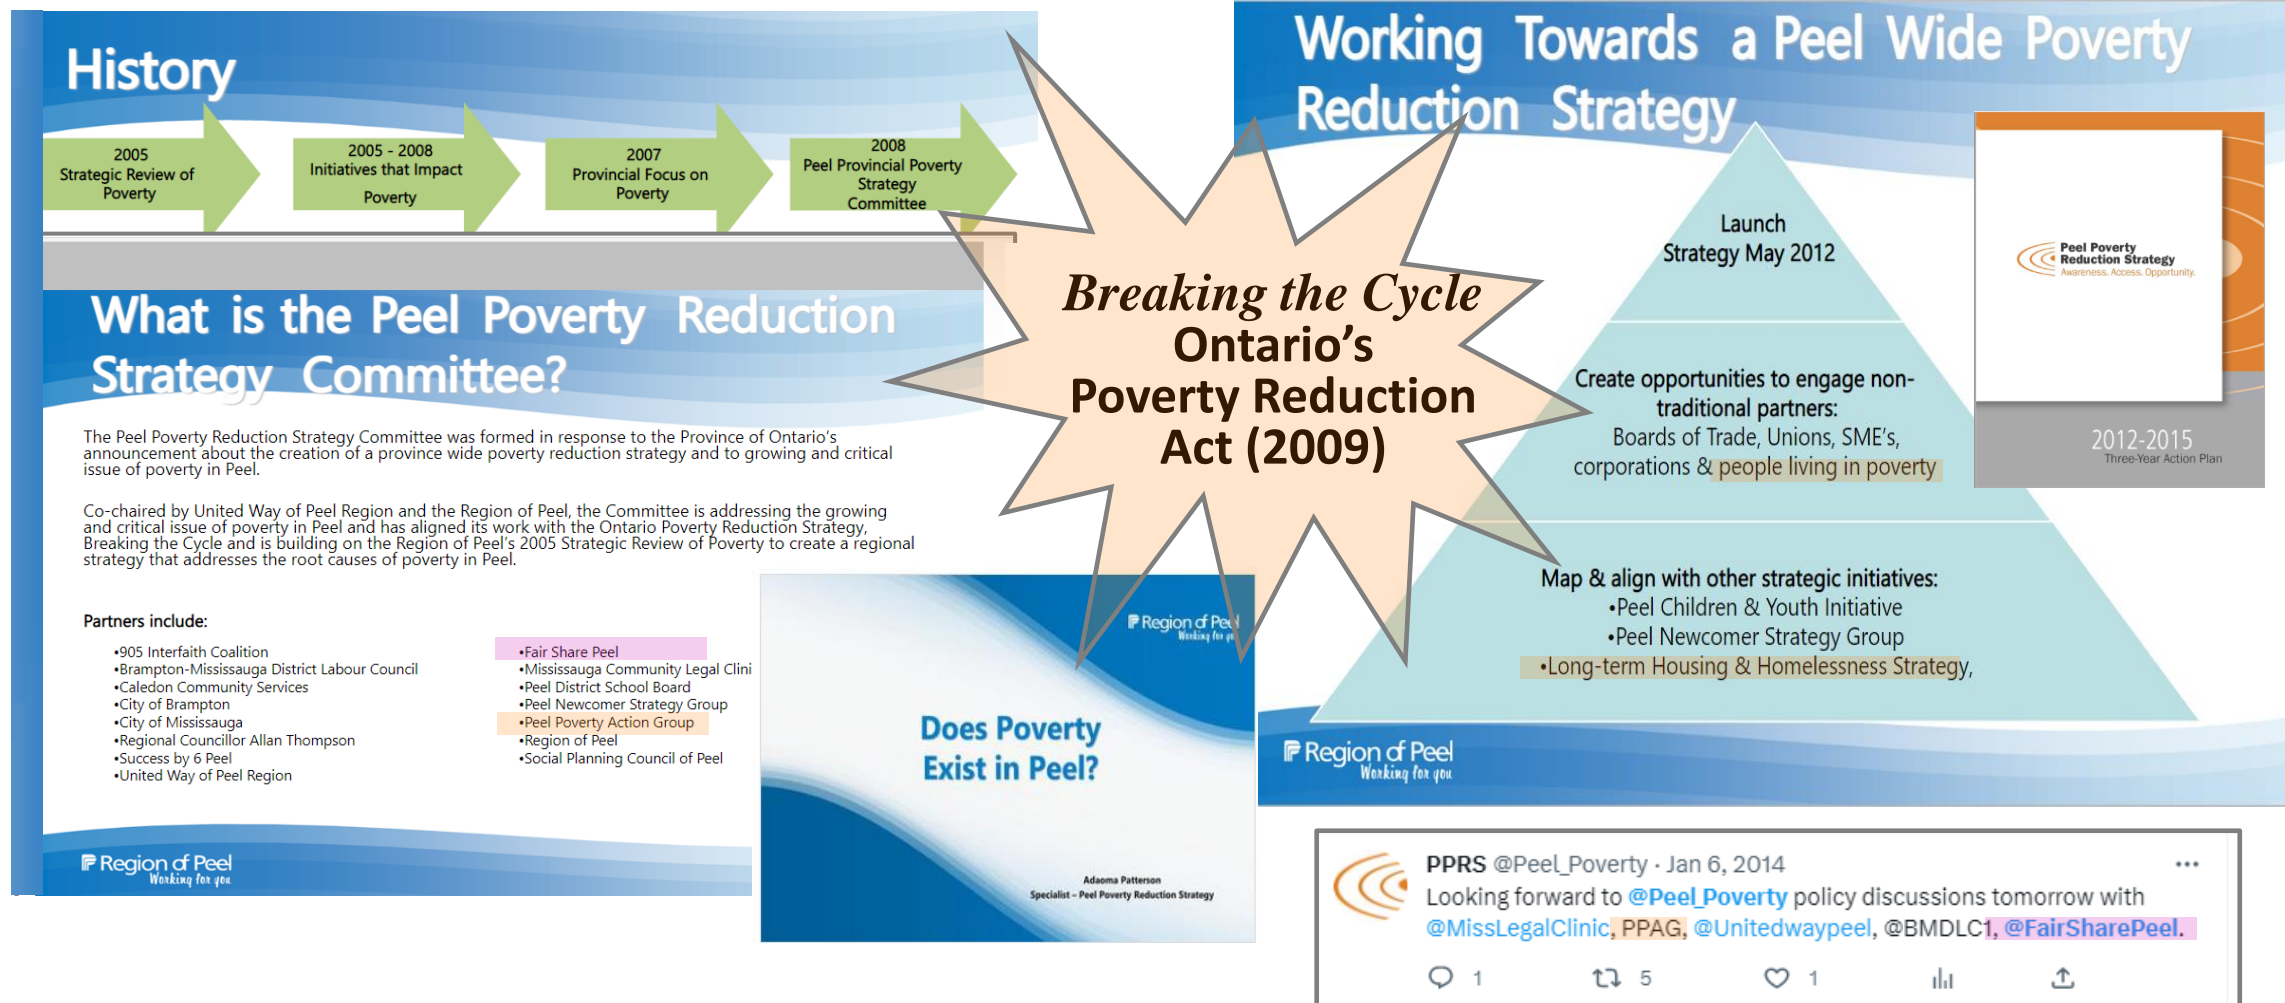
History

2005
Strategic Review of Poverty

2005 - 2008
Initiatives that Impact Poverty

2007
Provincial Focus on Poverty

2008
Peel Provincial Poverty Strategy Committee

What is the Peel Poverty Reduction Strategy Committee?

The Peel Poverty Reduction Strategy Committee was formed in response to the Province of Ontario's announcement about the creation of a province wide poverty reduction strategy and to growing and critical issue of poverty in Peel.

Co-chaired by United Way of Peel Region and the Region of Peel, the Committee is addressing the growing and critical issue of poverty in Peel and has aligned its work with the Ontario Poverty Reduction Strategy, Breaking the Cycle and is building on the Region of Peel's 2005 Strategic Review of Poverty to create a regional strategy that addresses the root causes of poverty in Peel.

Partners include:

•905 Interfaith Coalition
•Brampton-Mississauga District Labour Council
•Caledon Community Services
•City of Brampton
•City of Mississauga
•Regional Councillor Allan Thompson
•Success by 6 Peel
•United Way of Peel Region

•Fair Share Peel
•Mississauga Community Legal Clini
•Peel District School Board
•Peel Newcomer Strategy Group
•Peel Poverty Action Group
•Region of Peel
•Social Planning Council of Peel

Region of Peel
Working for you

Breaking the Cycle
Ontario's
Poverty Reduction
Act (2009)

Region of Peel
Working for you

Does Poverty Exist in Peel?

Adaoma Patterson
Specialist – Peel Poverty Reduction Strategy

Working Towards a Peel Wide Poverty Reduction Strategy

Launch
Strategy May 2012

Create opportunities to engage non-traditional partners:
Boards of Trade, Unions, SME's, corporations & people living in poverty

Map & align with other strategic initiatives:
•Peel Children & Youth Initiative
•Peel Newcomer Strategy Group
•Long-term Housing & Homelessness Strategy,

Peel Poverty Reduction Strategy
Awareness. Access. Opportunity.

2012-2015
Three-Year Action Plan

Region of Peel
Working for you

PPRS @Peel_Poverty · Jan 6, 2014
Looking forward to @Peel_Poverty policy discussions tomorrow with @MissLegalClinic, PPAG, @Unitedwaypeel, @BMDLC1, @FairSharePeel.

1 5 1